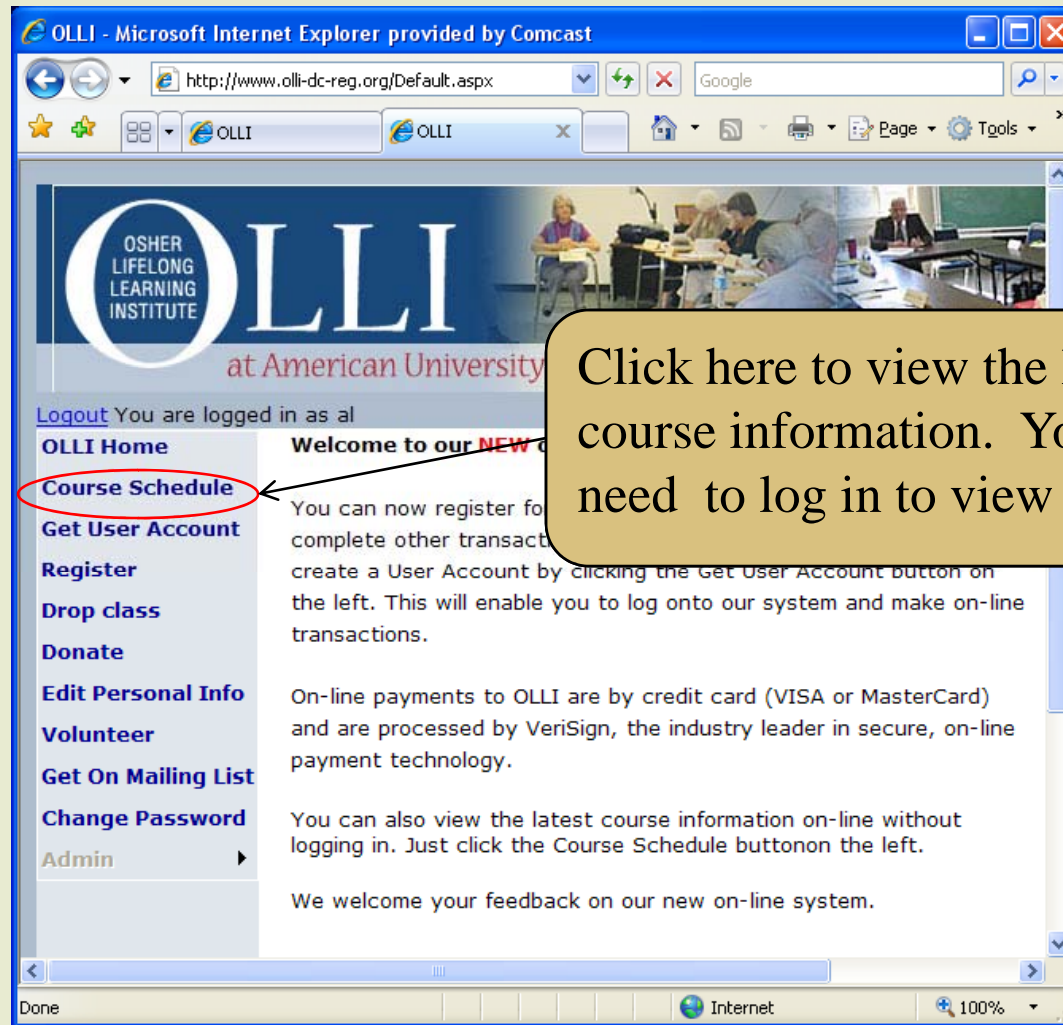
OLLI - Microsoft Internet Explorer provided by Comcast

http://www.olli-dc-reg.org/Default.aspx

Google

OLLI

OLLI

Page

Tools

OSHER LIFELONG LEARNING INSTITUTE

OLLI

at American University

Click here to view the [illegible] course information. Yo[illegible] need to log in to view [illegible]

Logout You are logged in as al

OLLI Home

Course Schedule

Get User Account

Register

Drop class

Donate

Edit Personal Info

Volunteer

Get On Mailing List

Change Password

Admin

Welcome to our NEW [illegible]

You can now register fo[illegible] complete other transact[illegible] create a User Account by clicking the Get User Account button on the left. This will enable you to log onto our system and make on-line transactions.

On-line payments to OLLI are by credit card (VISA or MasterCard) and are processed by VeriSign, the industry leader in secure, on-line payment technology.

You can also view the latest course information on-line without logging in. Just click the Course Schedule buttonon the left.

We welcome your feedback on our new on-line system.

Done

Internet

100%